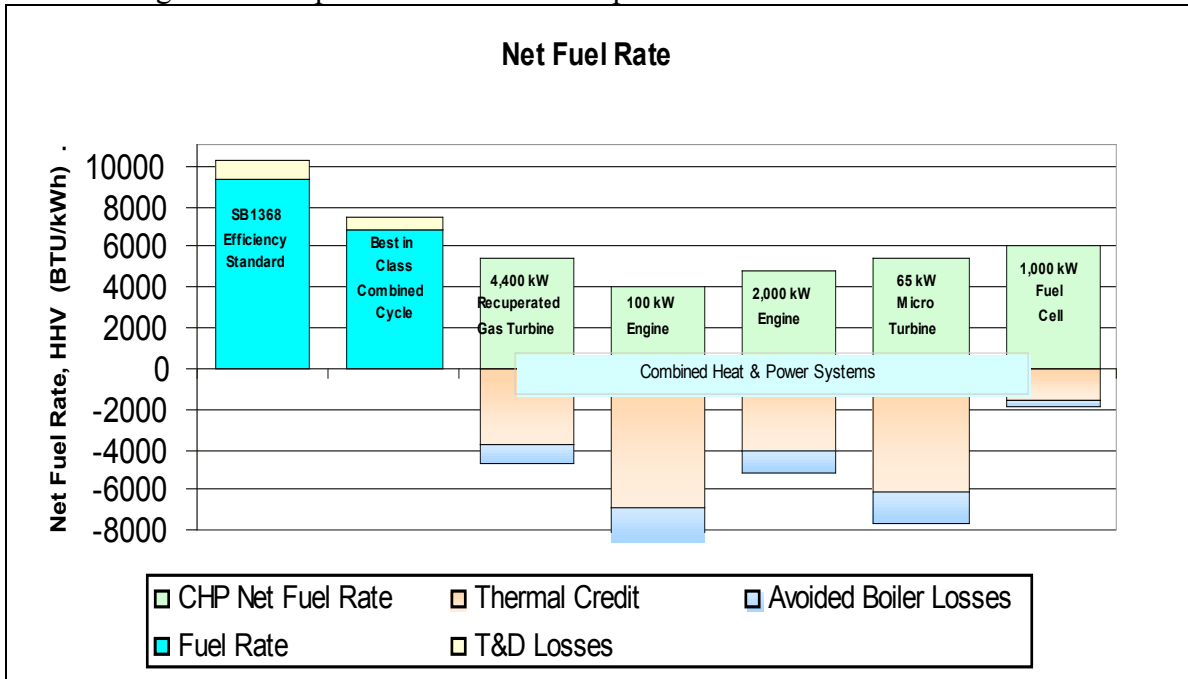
Net Fuel Rate

Net Fuel Rate, HHV (BTU/kWh)

10000
8000
6000
4000
2000
0
-2000
-4000
-6000
-8000

SB1368 Efficiency Standard

Best in Class Combined Cycle

4,400 kW Recuperated Gas Turbine

100 kW Engine

2,000 kW Engine

65 kW Micro Turbine

1,000 kW Fuel Cell

Combined Heat & Power Systems

CHP Net Fuel Rate
Thermal Credit
Avoided Boiler Losses
Fuel Rate
T&D Losses